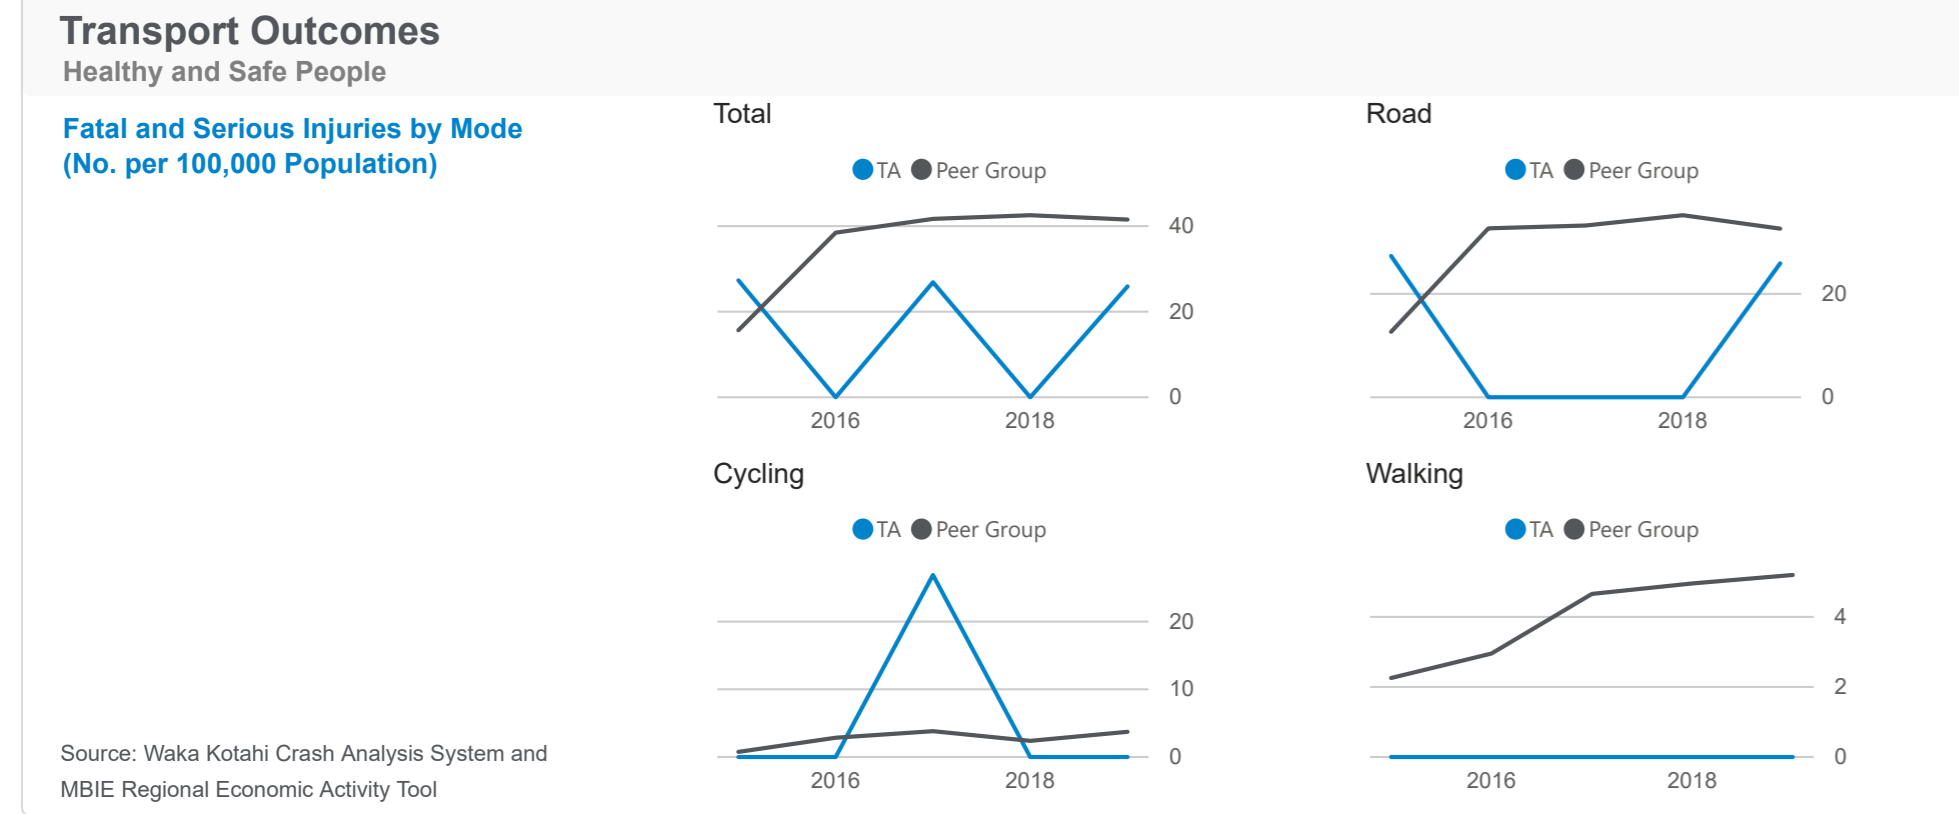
Transport Outcomes
Healthy and Safe People

Fatal and Serious Injuries by Mode (No. per 100,000 Population)

Source: Waka Kotahi Crash Analysis System and MBIE Regional Economic Activity Tool

Total
TA Peer Group
40
20
0
2016 2018

Road
TA Peer Group
20
0
2016 2018

Cycling
TA Peer Group
20
10
0
2016 2018

Walking
TA Peer Group
4
2
0
2016 2018